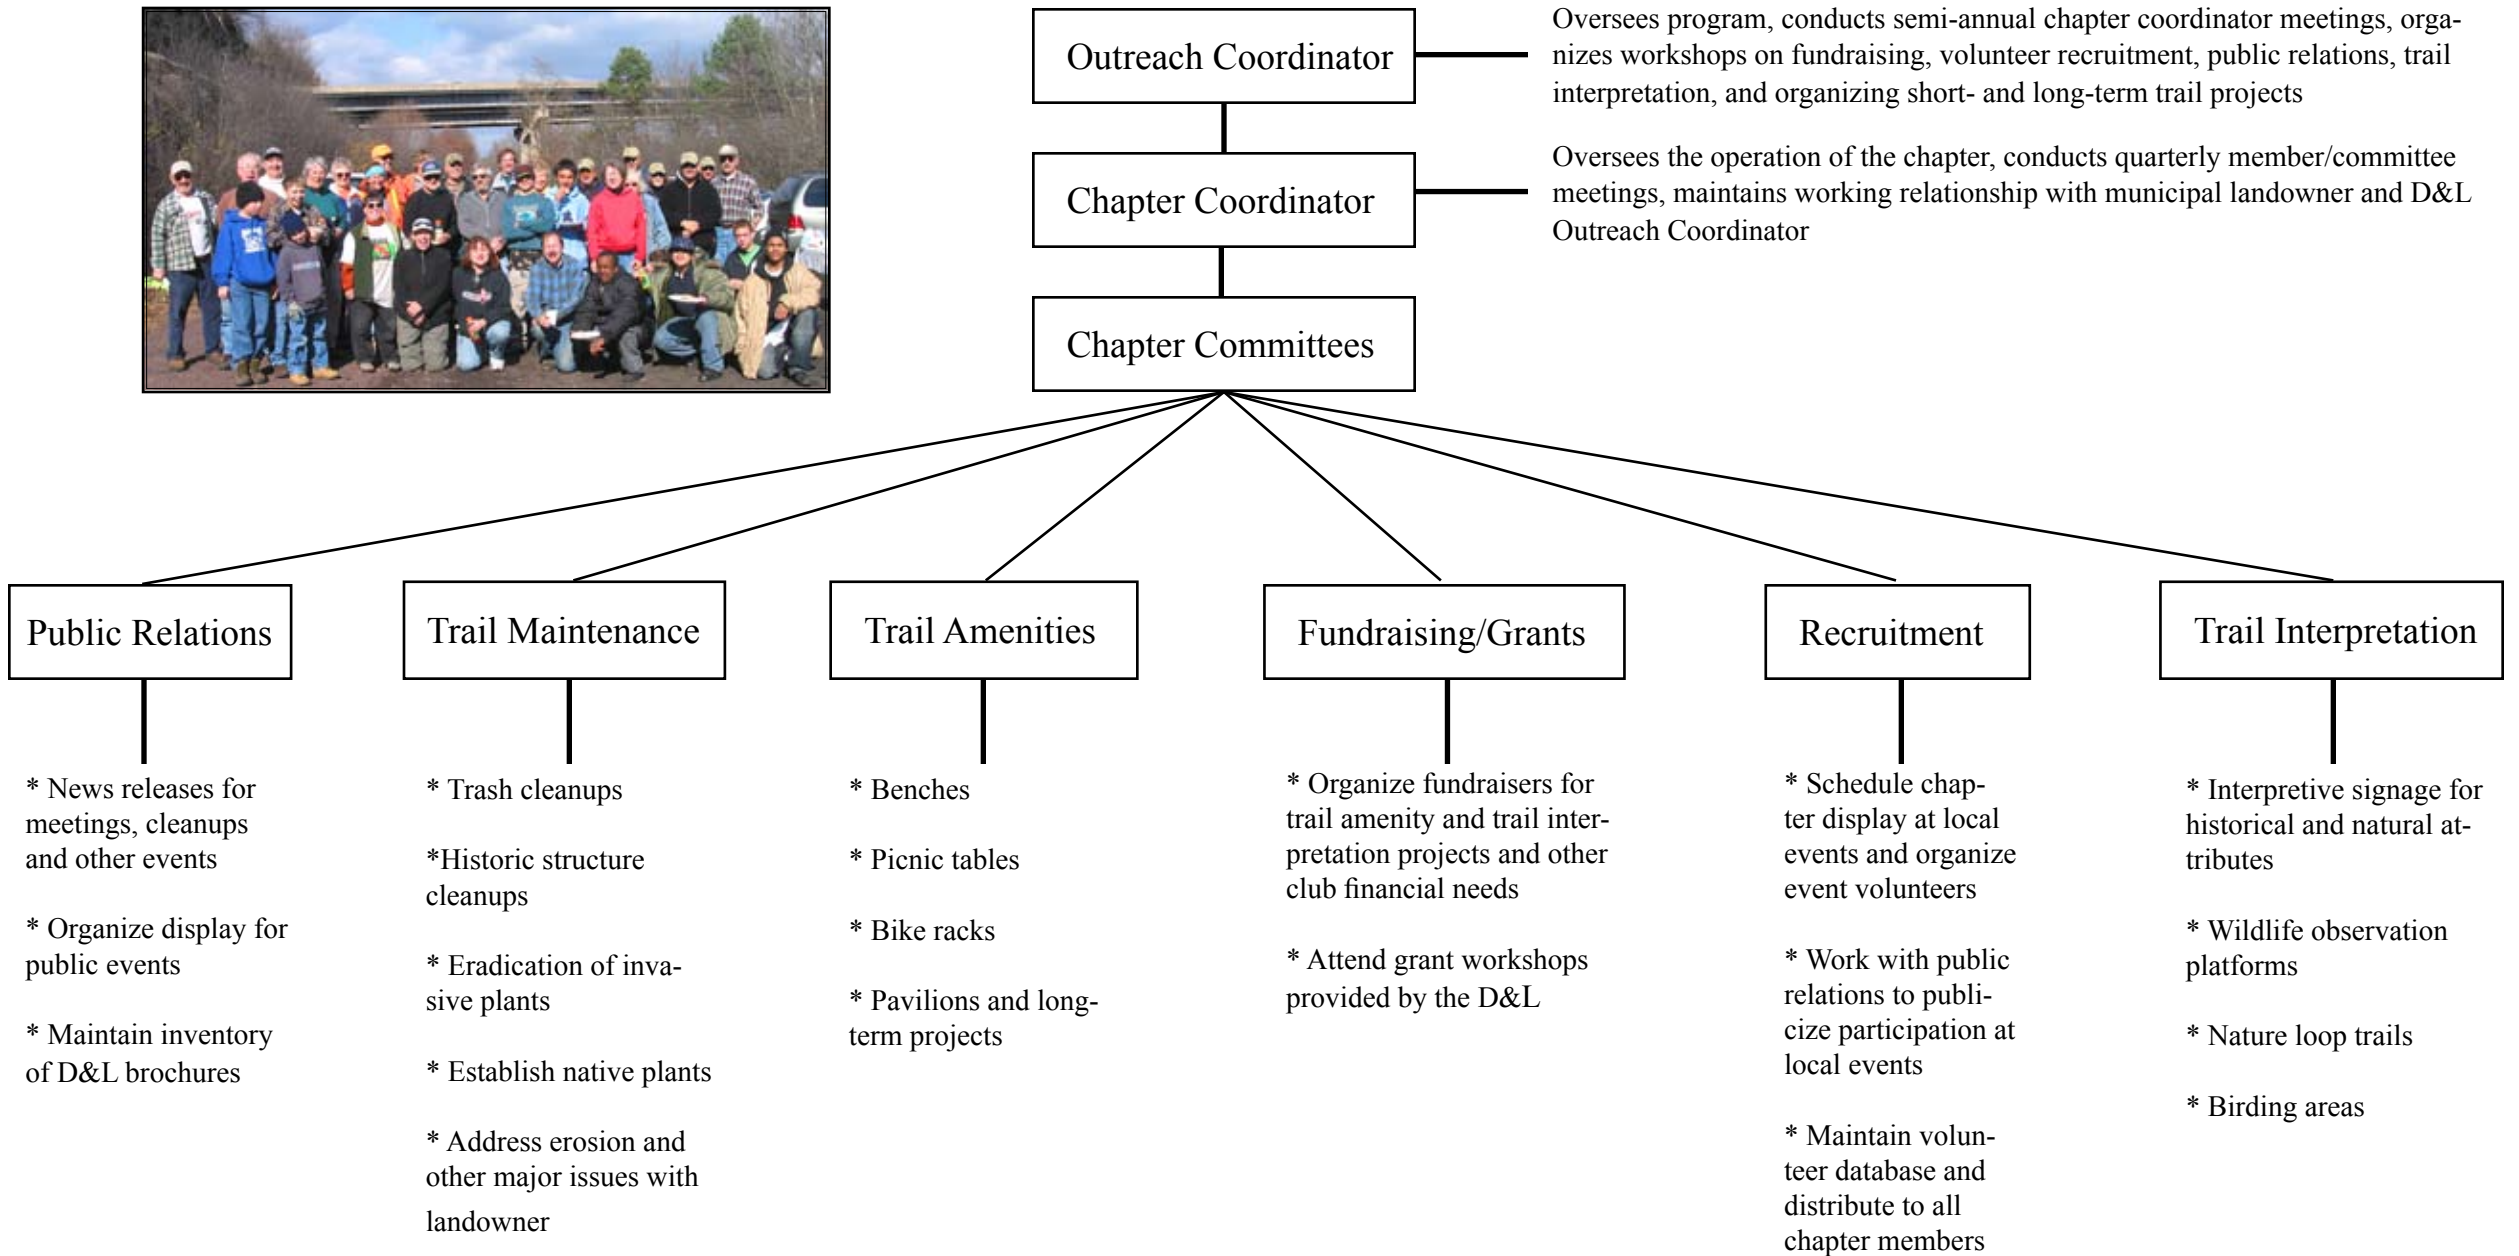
Outreach Coordinator

Oversees program, conducts semi-annual chapter coordinator meetings, organizes workshops on fundraising, volunteer recruitment, public relations, trail interpretation, and organizing short- and long-term trail projects

Chapter Coordinator

Oversees the operation of the chapter, conducts quarterly member/committee meetings, maintains working relationship with municipal landowner and D&L Outreach Coordinator

Chapter Committees

Public Relations

* News releases for meetings, cleanups and other events

* Organize display for public events

* Maintain inventory of D&L brochures

Trail Maintenance

* Trash cleanups

*Historic structure cleanups

* Eradication of invasive plants

* Establish native plants

* Address erosion and other major issues with landowner

Trail Amenities

* Benches

* Picnic tables

* Bike racks

* Pavilions and long-term projects

Fundraising/Grants

* Organize fundraisers for trail amenity and trail interpretation projects and other club financial needs

* Attend grant workshops provided by the D&L

Recruitment

* Schedule chapter display at local events and organize event volunteers

* Work with public relations to publicize participation at local events

* Maintain volunteer database and distribute to all chapter members

Trail Interpretation

* Interpretive signage for historical and natural attributes

* Wildlife observation platforms

* Nature loop trails

* Birding areas